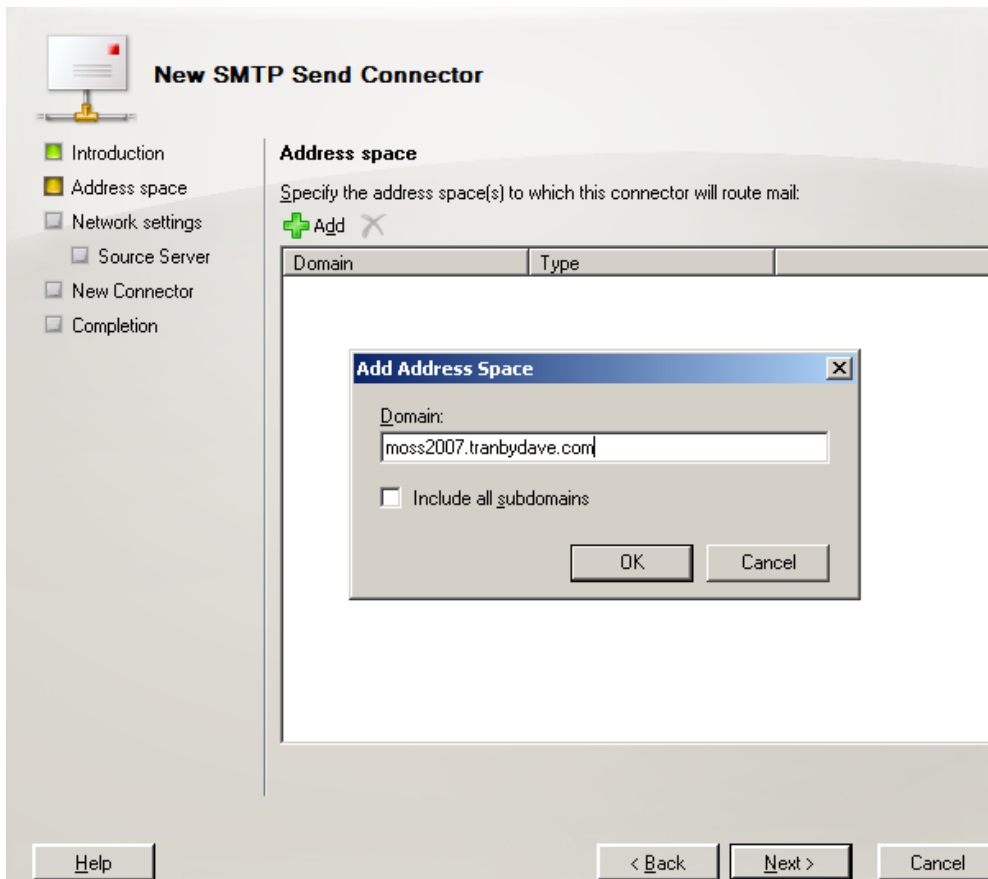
New SMTP Send Connector

Introduction
Address space
Network settings
Source Server
New Connector
Completion

Address space

Specify the address space(s) to which this connector will route mail:

Add

| Domain | Type |
|---|---|

Add Address Space

Domain:

moss2007.tranbydave.com

Include all subdomains

OK Cancel

Help

< Back Next > Cancel